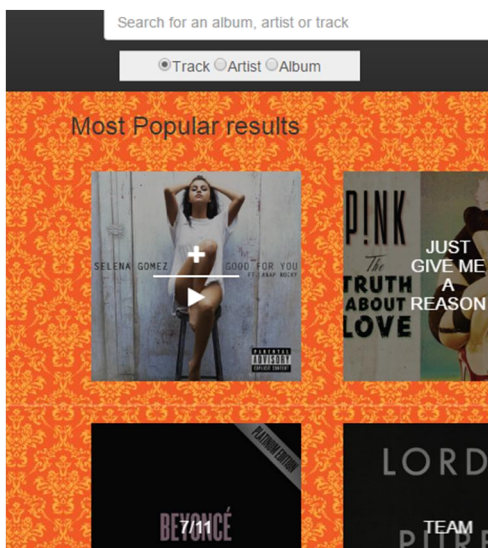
Search for an album, artist or track

Track Artist Album

Most Popular results

SELENA GOMEZ GOOD FOR YOU FT. A$AP ROCKY

PARENTAL ADVISORY EXPLICIT CONTENT

P!NK The TRUTH ABOUT LOVE

JUST GIVE ME A REASON

PLATINUM EDITION

BEYONCÉ

7/11

LORDE

TEAM